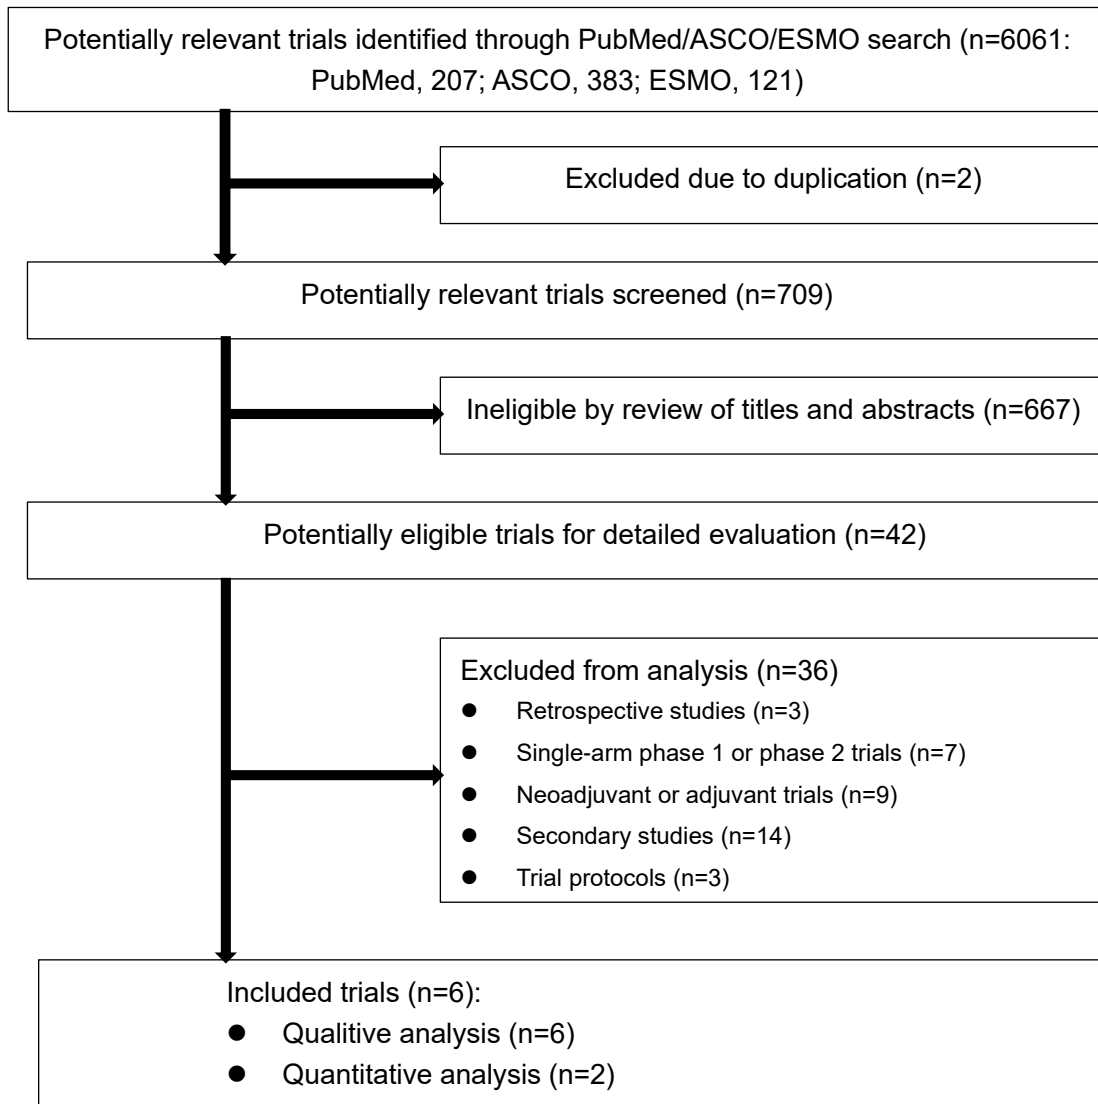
Potentially relevant trials identified through PubMed/ASCO/ESMO search (n=6061: PubMed, 207; ASCO, 383; ESMO, 121)

Excluded due to duplication (n=2)

Potentially relevant trials screened (n=709)

Ineligible by review of titles and abstracts (n=667)

Potentially eligible trials for detailed evaluation (n=42)

Excluded from analysis (n=36)
- Retrospective studies (n=3)
- Single-arm phase 1 or phase 2 trials (n=7)
- Neoadjuvant or adjuvant trials (n=9)
- Secondary studies (n=14)
- Trial protocols (n=3)

Included trials (n=6):
- Qualitive analysis (n=6)
- Quantitative analysis (n=2)